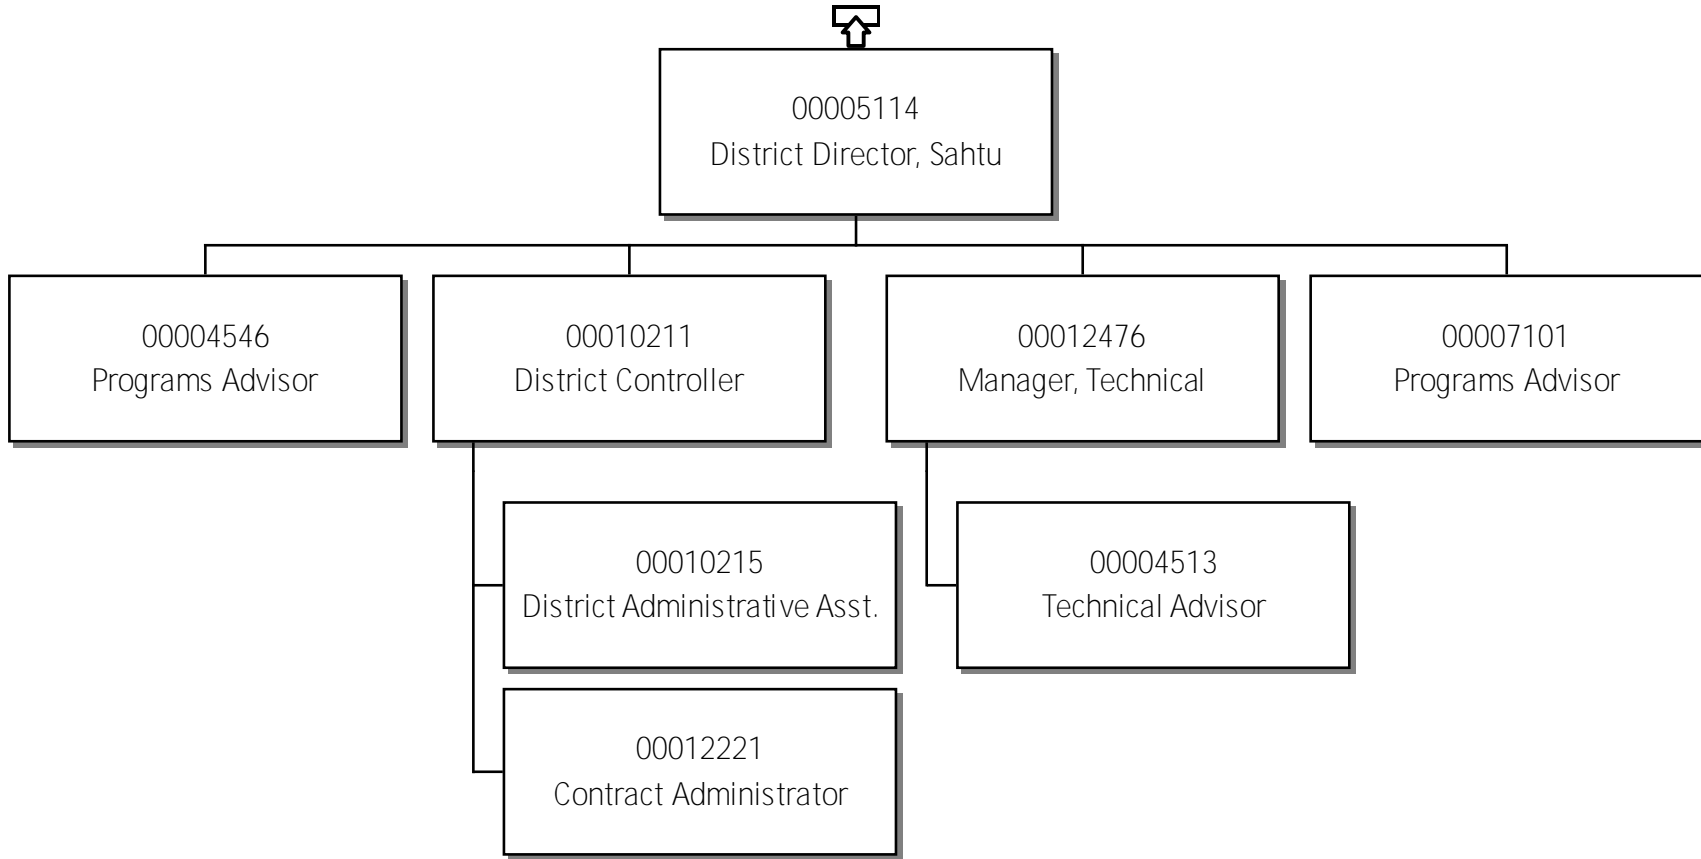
00005114
District Director, Sahtu

00004546
Programs Advisor

00010211
District Controller

00012476
Manager, Technical

00007101
Programs Advisor

00010215
District Administrative Asst.

00012221
Contract Administrator

00004513
Technical Advisor